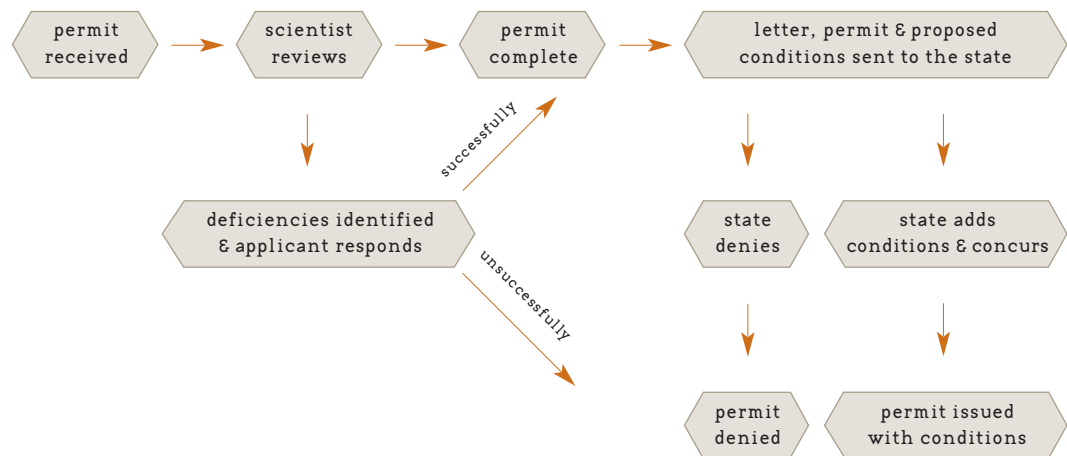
permit received

scientist reviews

permit complete

letter, permit & proposed conditions sent to the state

deficiencies identified & applicant responds

successfully

unsuccessfully

state denies

state adds conditions & concurs

permit denied

permit issued with conditions